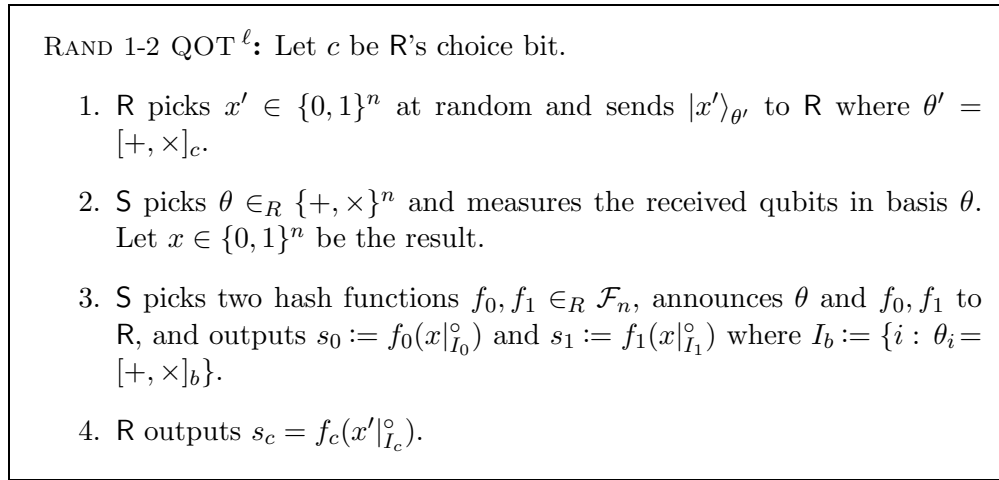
RAND 1-2 QOT$^{\ell}$: Let $c$ be R's choice bit.

1. R picks $x' \in \{0,1\}^n$ at random and sends $|x'\rangle_{\theta'}$ to R where $\theta' = [+,\times]_c$.

2. S picks $\theta \in_R \{+,\times\}^n$ and measures the received qubits in basis $\theta$. Let $x \in \{0,1\}^n$ be the result.

3. S picks two hash functions $f_0, f_1 \in_R \mathcal{F}_n$, announces $\theta$ and $f_0, f_1$ to R, and outputs $s_0 := f_0(x|^{\circ}_{I_0})$ and $s_1 := f_1(x|^{\circ}_{I_1})$ where $I_b := \{i : \theta_i = [+,\times]_b\}$.

4. R outputs $s_c = f_c(x'|^{\circ}_{I_c})$.